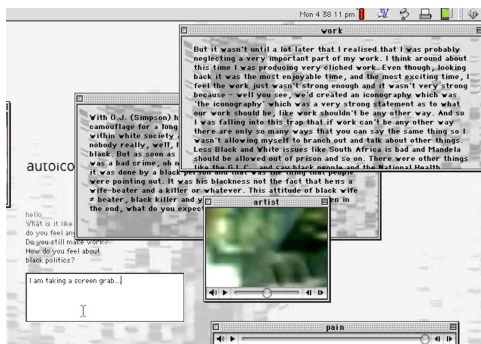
Mon 4 38 11 pm

work

But it wasn't until a lot later that I realised that I was probably neglecting a very important part of my work. I think around about this time I was producing very clichéd work. Even though, looking back it was the most enjoyable time, and the most exciting time, I feel the work just wasn't strong enough and it wasn't very strong because - well you see, we'd created an iconography which was 'the iconography' which was a very strong statement as to what our work should be, like work shouldn't be any other way. And so I was falling into this trap that if work can't be any other way there are only so many ways that you can say the same thing so I wasn't allowing myself to branch out and talk about other things. Less Black and White issues like South Africa is bad and Mandela should be allowed out of prison and so on. There were other things like the G.L.C. ... say black people and the National Health

With O.J. (Simpson) h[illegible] camouflage for a long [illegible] within white society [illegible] nobody really, well, h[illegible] black. But as soon as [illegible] was bad crime, oh n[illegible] it was done by a black person and that was the thing that people were pointing out. It was his blackness not the fact that hem s a wife-beater and a killer or whatever. This attitude of black wife # beater, black killer and y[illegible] in the end, what do you expec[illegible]

autoico

hello
What is it like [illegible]
do you feel an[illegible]
Do you still make work?
How do you feel about black politics?

I am taking a screen grab...

artist

pain